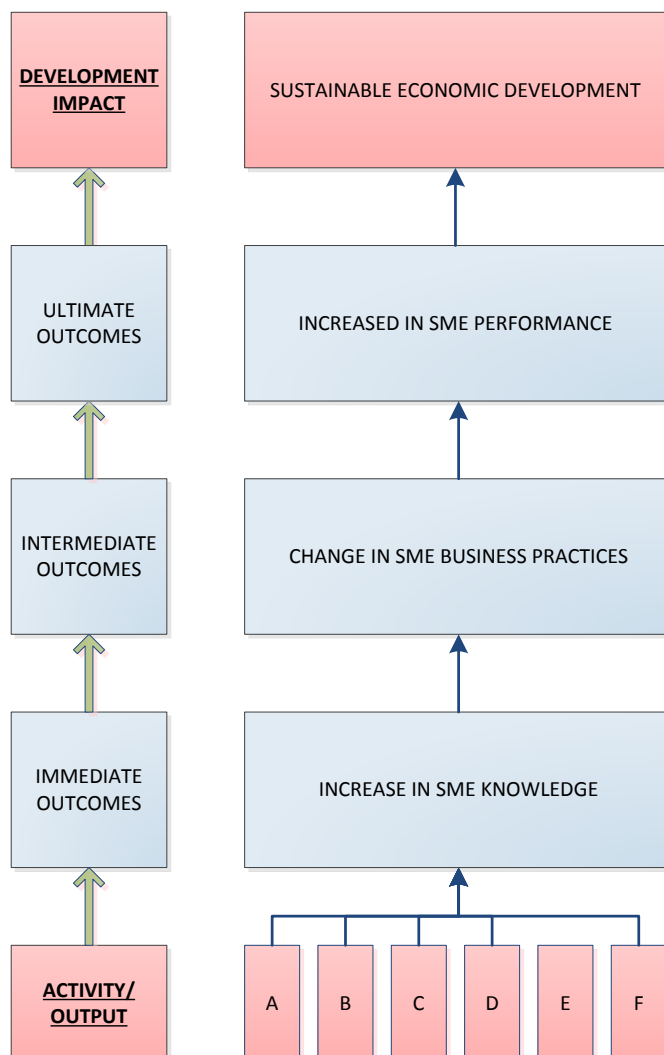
DEVELOPMENT IMPACT

SUSTAINABLE ECONOMIC DEVELOPMENT

ULTIMATE OUTCOMES

INCREASED IN SME PERFORMANCE

INTERMEDIATE OUTCOMES

CHANGE IN SME BUSINESS PRACTICES

IMMEDIATE OUTCOMES

INCREASE IN SME KNOWLEDGE

ACTIVITY/ OUTPUT

A

B

C

D

E

F